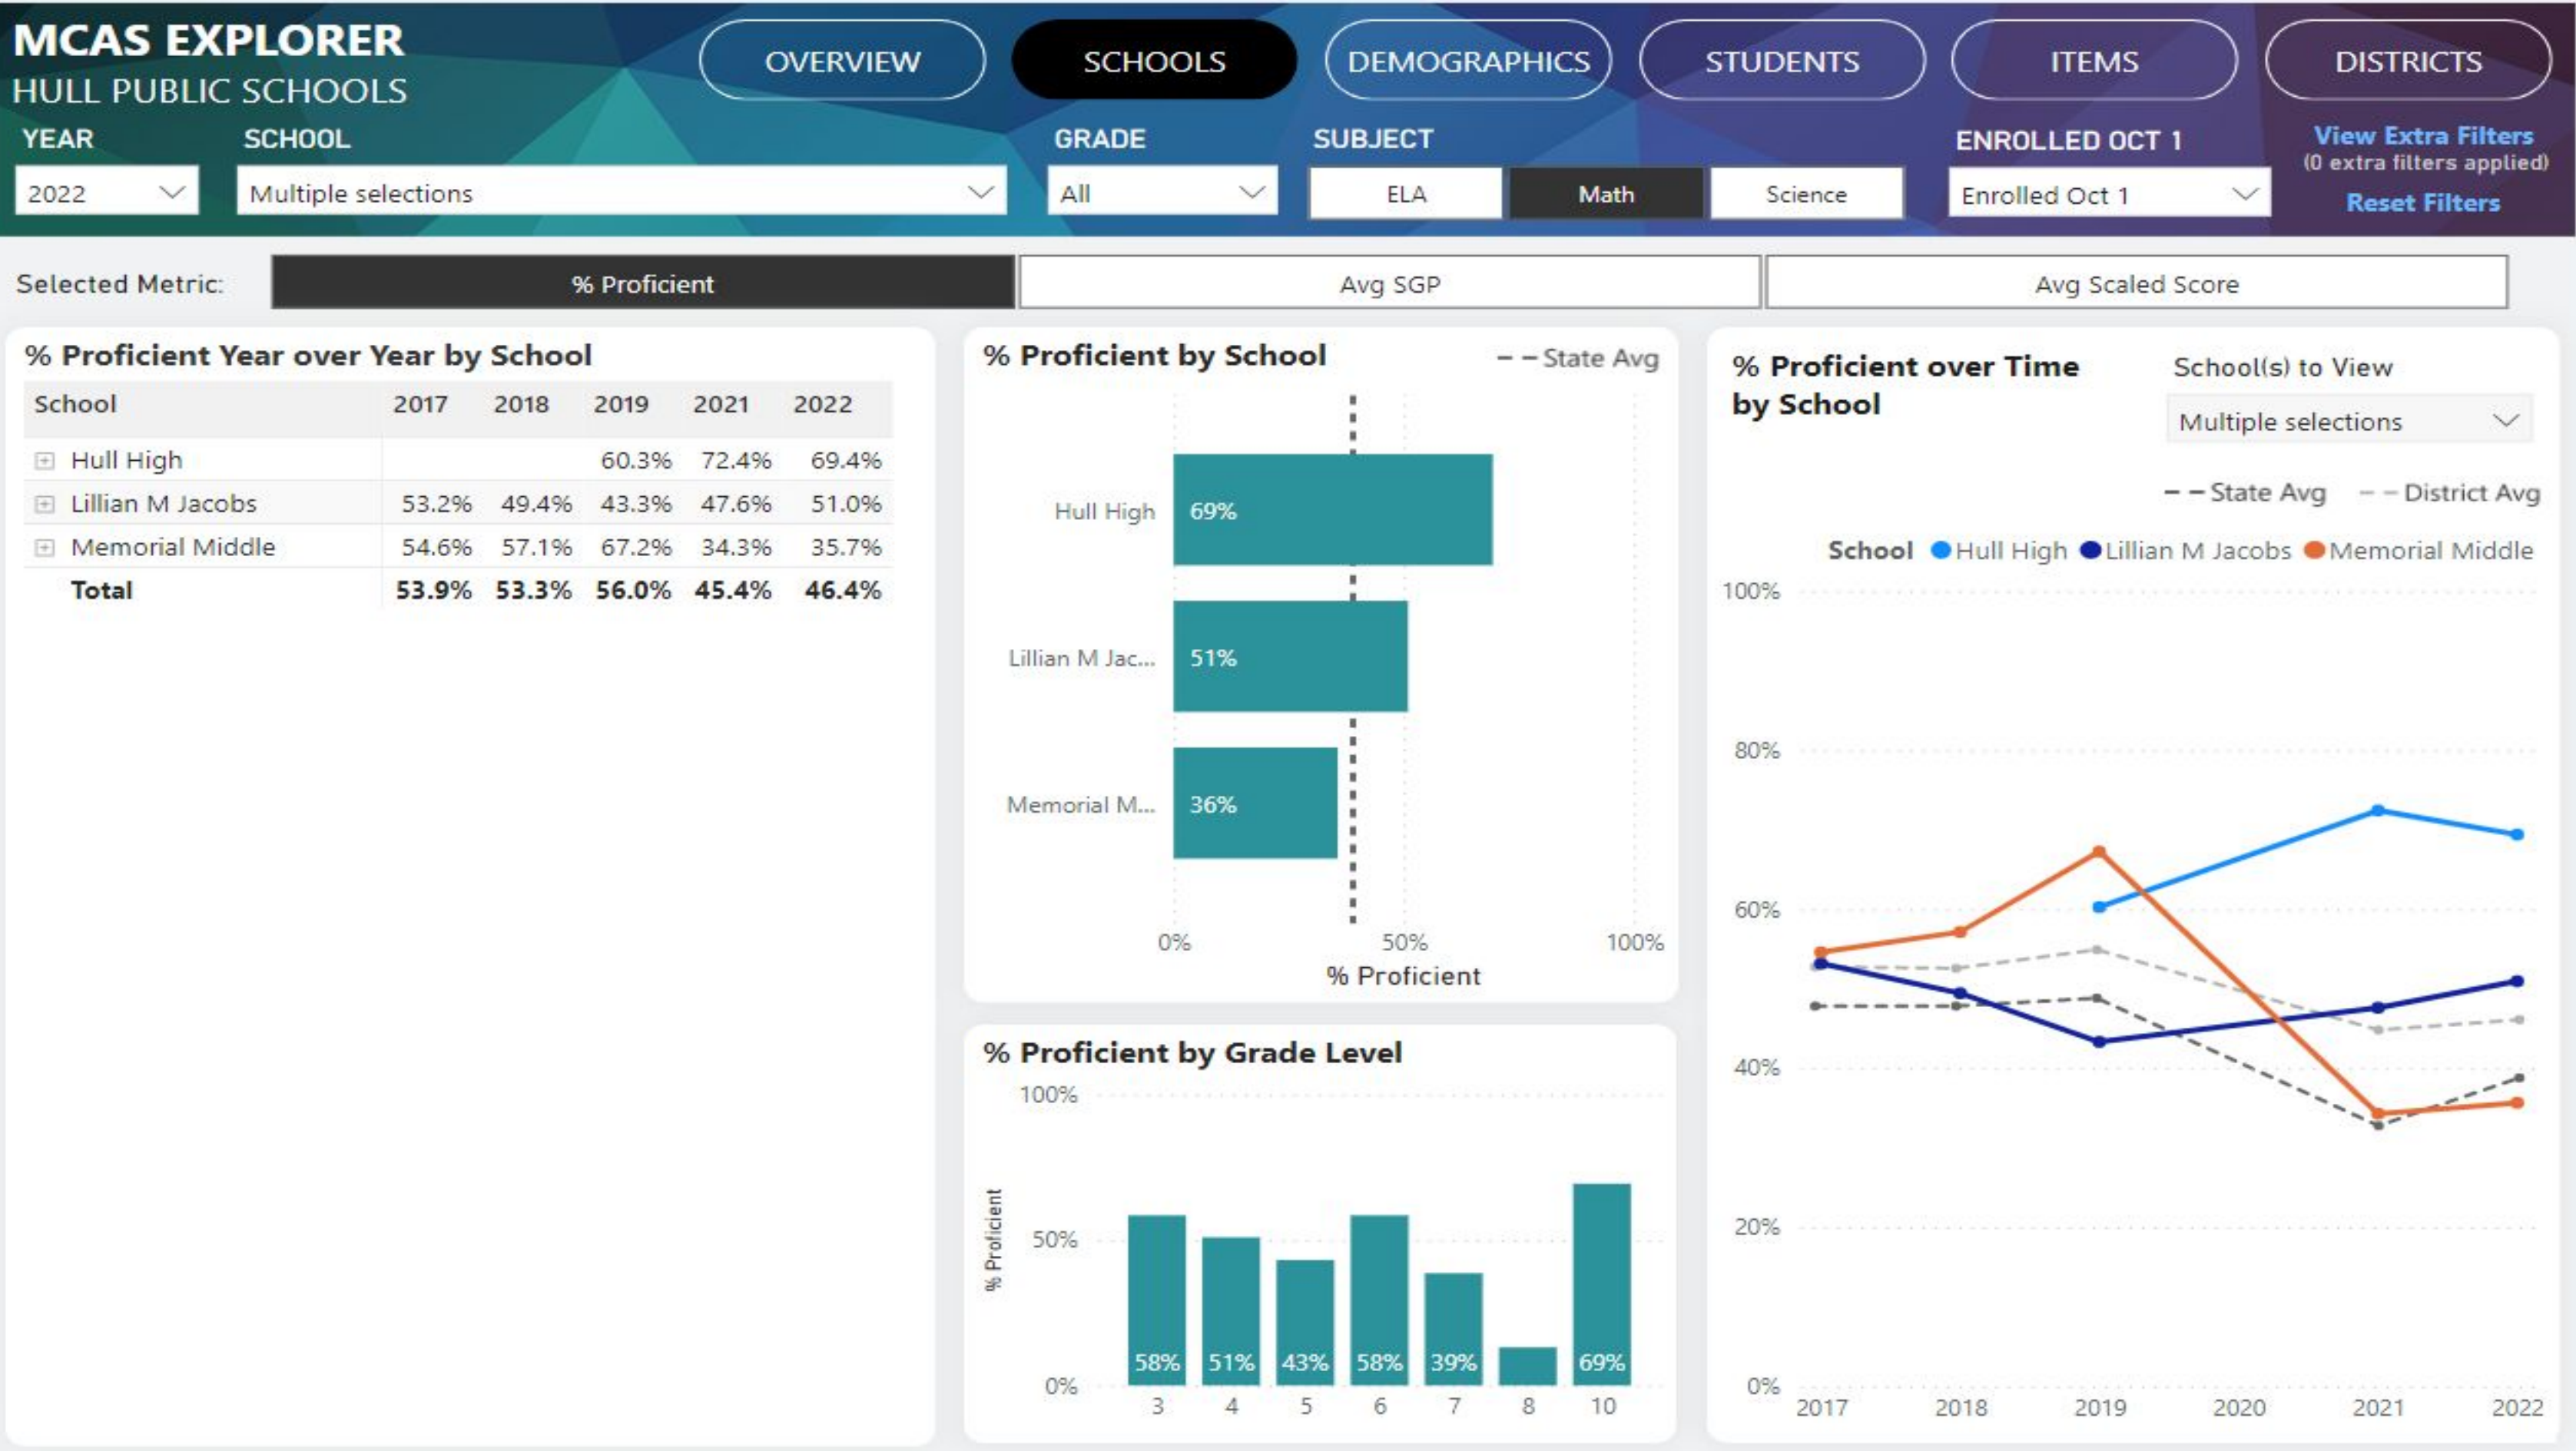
MCAS EXPLORER
HULL PUBLIC SCHOOLS

OVERVIEW
SCHOOLS
DEMOGRAPHICS
STUDENTS
ITEMS
DISTRICTS

YEAR
2022

SCHOOL
Multiple selections

GRADE
All

SUBJECT
ELA
Math
Science

ENROLLED OCT 1
Enrolled Oct 1

View Extra Filters
(0 extra filters applied)
Reset Filters

Selected Metric:
% Proficient
Avg SGP
Avg Scaled Score

% Proficient Year over Year by School

| School | 2017 | 2018 | 2019 | 2021 | 2022 |
|---|---|---|---|---|---|
| Hull High | | | 60.3% | 72.4% | 69.4% |
| Lillian M Jacobs | 53.2% | 49.4% | 43.3% | 47.6% | 51.0% |
| Memorial Middle | 54.6% | 57.1% | 67.2% | 34.3% | 35.7% |
| Total | 53.9% | 53.3% | 56.0% | 45.4% | 46.4% |

% Proficient by School
State Avg
Hull High 69%
Lillian M Jac... 51%
Memorial M... 36%
0%
50%
100%
% Proficient

% Proficient by Grade Level
100%
50%
0%
% Proficient
58% 51% 43% 58% 39% 69%
3 4 5 6 7 8 10

% Proficient over Time by School
School(s) to View
Multiple selections
State Avg
District Avg
School Hull High Lillian M Jacobs Memorial Middle
100%
80%
60%
40%
20%
0%
2017 2018 2019 2020 2021 2022